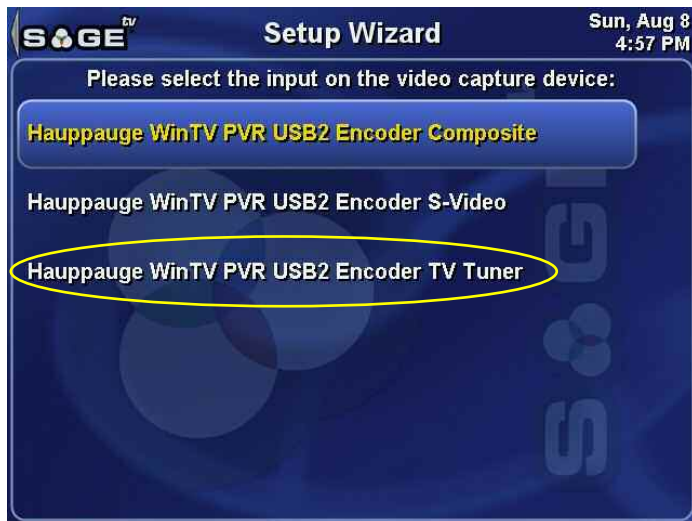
SAGE tv

Setup Wizard

Sun, Aug 8
4:57 PM

Please select the input on the video capture device:

Hauppauge WinTV PVR USB2 Encoder Composite

Hauppauge WinTV PVR USB2 Encoder S-Video

Hauppauge WinTV PVR USB2 Encoder TV Tuner